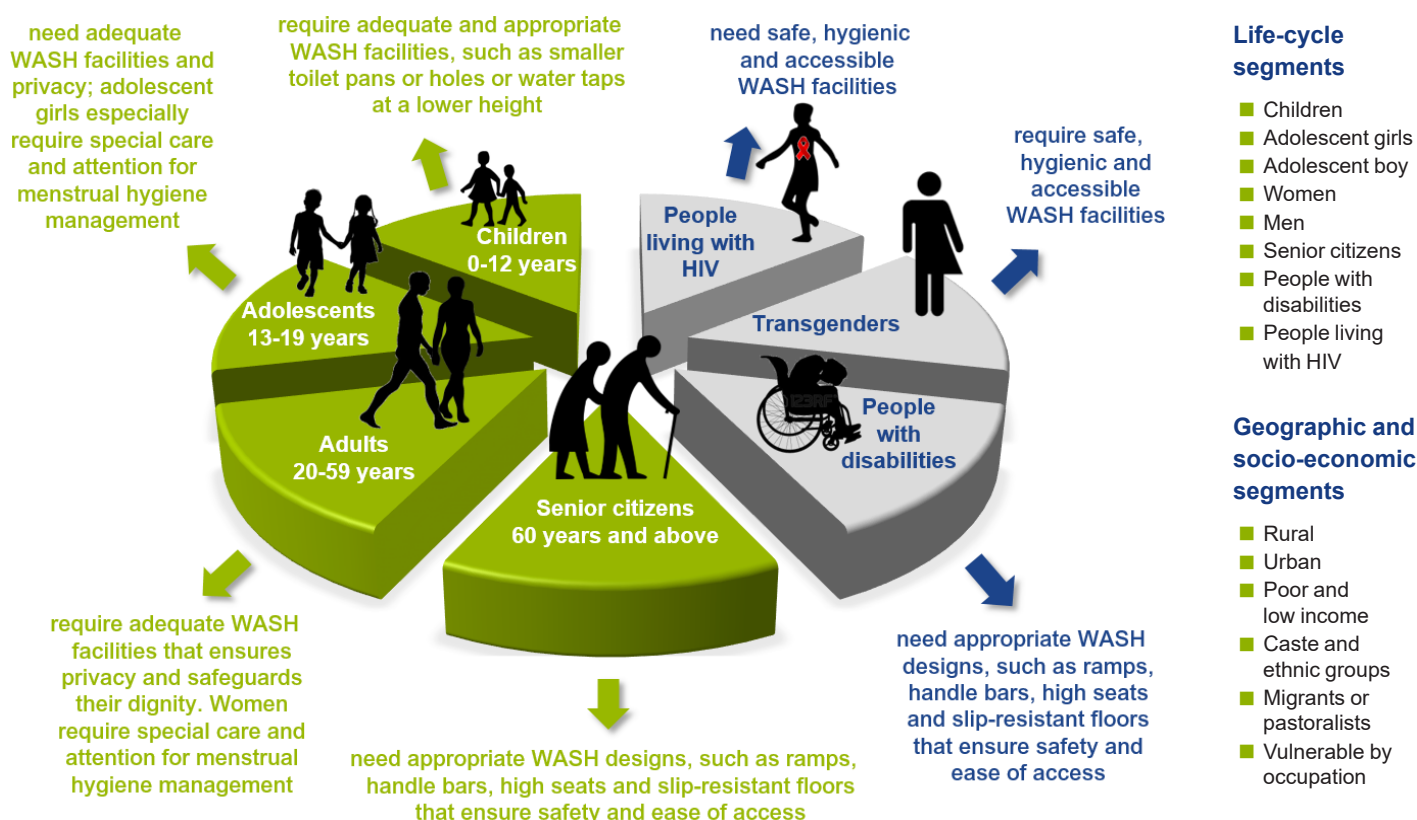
need adequate WASH facilities and privacy; adolescent girls especially require special care and attention for menstrual hygiene management

require adequate and appropriate WASH facilities, such as smaller toilet pans or holes or water taps at a lower height

need safe, hygienic and accessible WASH facilities

require safe, hygienic and accessible WASH facilities

Life-cycle segments

Children
Adolescent girls
Adolescent boy
Women
Men
Senior citizens
People with disabilities
People living with HIV

Children 0-12 years

Adolescents 13-19 years

Adults 20-59 years

Senior citizens 60 years and above

People living with HIV

Transgenders

People with disabilities

Geographic and socio-economic segments

Rural
Urban
Poor and low income
Caste and ethnic groups
Migrants or pastoralists
Vulnerable by occupation

require adequate WASH facilities that ensures privacy and safeguards their dignity. Women require special care and attention for menstrual hygiene management

need appropriate WASH designs, such as ramps, handle bars, high seats and slip-resistant floors that ensure safety and ease of access

need appropriate WASH designs, such as ramps, handle bars, high seats and slip-resistant floors that ensure safety and ease of access